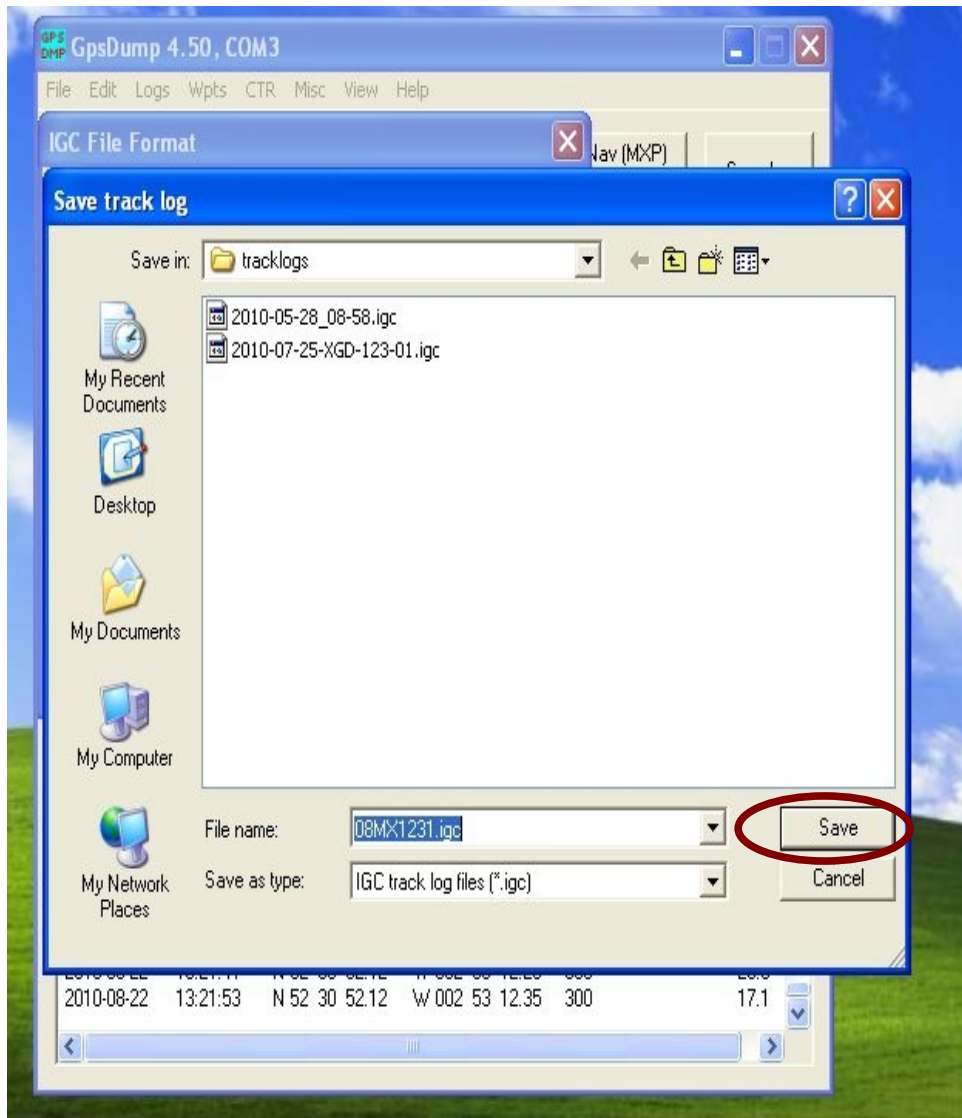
GPS DMP GpsDump 4.50, COM3

File Edit Logs Wpts CTR Misc View Help

IGC File Format

Nav (MXP)

Save track log

Save in: tracklogs

2010-05-28_08-58.igc
2010-07-25-XGD-123-01.igc

My Recent Documents

Desktop

My Documents

My Computer

My Network Places

File name: 08MX1231.igc

Save as type: IGC track log files (*.igc)

Save

Cancel

| 2010-08-22 | 13:21:53 | N 52 30 52.12 | W 002 53 12.35 | 300 | 17.1 |
|---|---|---|---|---|---|